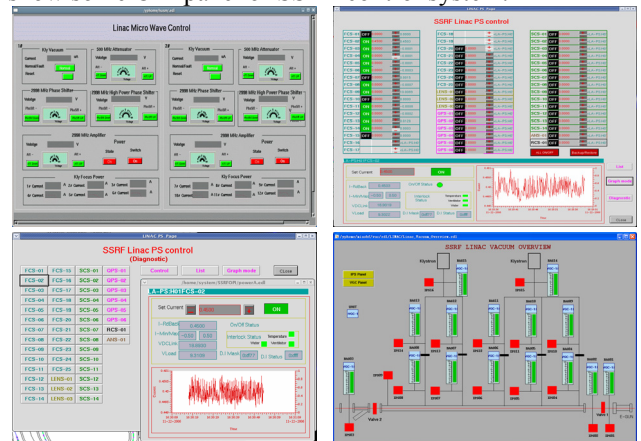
Linac Micro Wave Control

Kly Vacuum
500 MHz Attenuator
2998 MHz Phase Shifter
2998 MHz High Power Phase Shifter
2998 MHz Amplifier
Power
Kly Focus Power

Kly Vacuum
500 MHz Attenuator
2998 MHz Phase Shifter
2998 MHz High Power Phase Shifter
2998 MHz Amplifier
Power
Kly Focus Power

LINAC_PS_Page

SSRF Linac PS control

ALL ON/OFF
Backup/Restore
List
Graph mode
Diagnostic
Close

LINAC_PS_Page

SSRF Linac PS control
(Diagnostic)

| FCS-01 | FCS-15 | SCS-01 | GPS-01 |
|---|---|---|---|
| FCS-02 | FCS-16 | SCS-02 | GPS-02 |
| FCS-03 | FCS-17 | SCS-03 | GPS-03 |
| FCS-04 | FCS-18 | SCS-04 | GPS-04 |
| FCS-05 | FCS-19 | SCS-05 | GPS-05 |
| FCS-06 | FCS-20 | SCS-06 | GPS-06 |
| FCS-07 | FCS-21 | SCS-07 | RCS-01 |
| FCS-08 | FCS-22 | SCS-08 | ANS-01 |
| FCS-09 | FCS-23 | SCS-09 | |
| FCS-10 | FCS-24 | SCS-10 | |
| FCS-11 | FCS-25 | SCS-11 | |
| FCS-12 | LENS-01 | SCS-12 | |
| FCS-13 | LENS-02 | SCS-13 | |
| FCS-14 | LENS-03 | SCS-14 | |

Control
List
Graph mode
Close

LA-PS:H01FCS-02
Set Current
ON
I-Readback
I-Monitor
VDCLink
VLoad
On/Off Status
Interlock Status
Temperature
Ventilation
DI Input
DI Status

SSRF LINAC VACUUM OVERVIEW
Klystron
Klystron
Valve 2